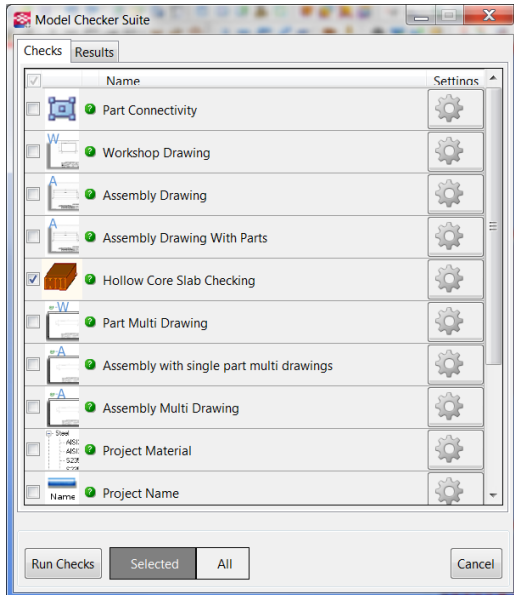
Model Checker Suite

Checks | Results

| | | Name | Settings |
|---|---|---|---|
| | | Part Connectivity | |
| | W | Workshop Drawing | |
| | A | Assembly Drawing | |
| | A | Assembly Drawing With Parts | |
| ☑ | | Hollow Core Slab Checking | |
| | W | Part Multi Drawing | |
| | A | Assembly with single part multi drawings | |
| | A | Assembly Multi Drawing | |
| | Steel | Project Material | |
| | Name | Project Name | |

Run Checks | Selected | All | Cancel